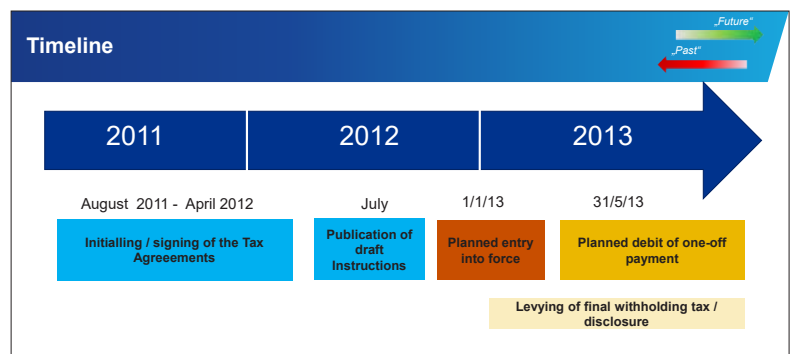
Timeline

„Future"

„Past"

2011

2012

2013

August 2011 - April 2012

July

1/1/13

31/5/13

Initialling / signing of the Tax Agreeements

Publication of draft Instructions

Planned entry into force

Planned debit of one-off payment

Levying of final withholding tax / disclosure